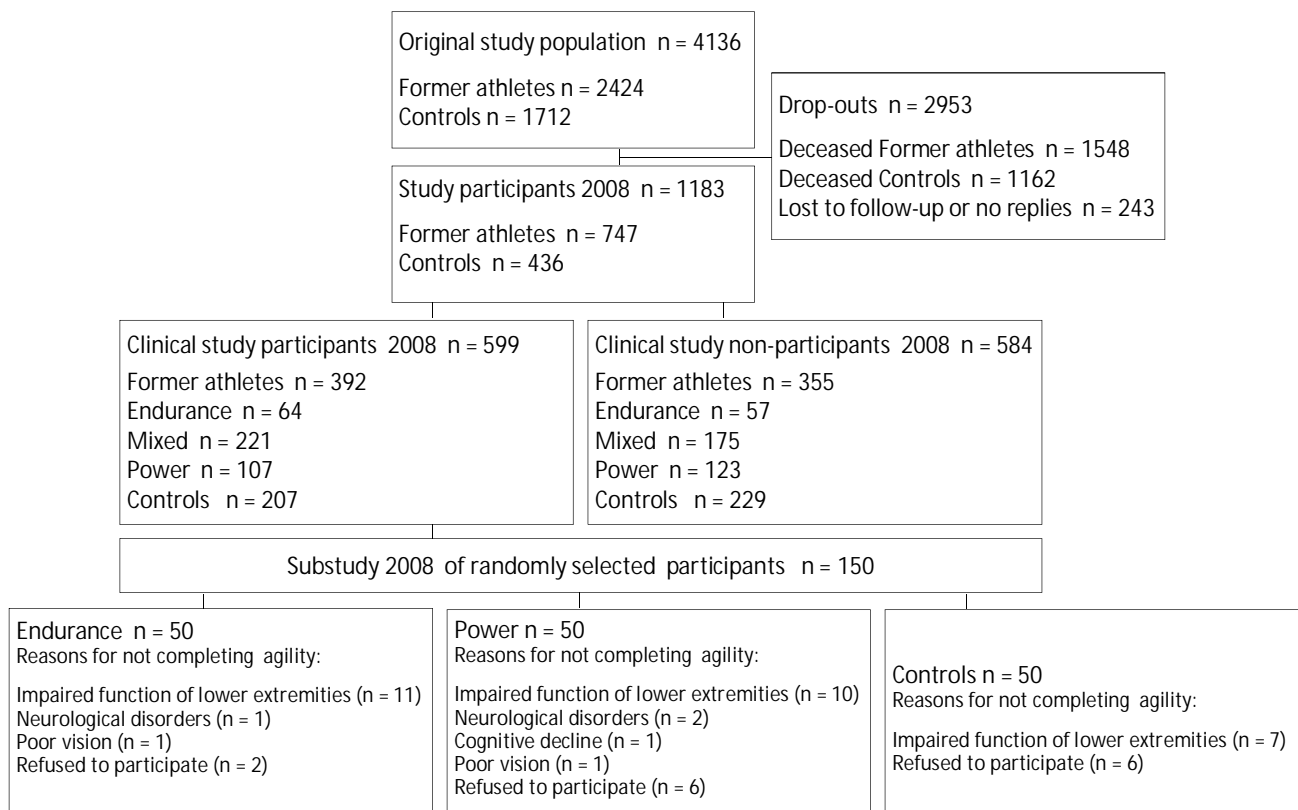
Original study population n = 4136

Former athletes n = 2424
Controls n = 1712

Drop-outs n = 2953

Deceased Former athletes n = 1548
Deceased Controls n = 1162
Lost to follow-up or no replies n = 243

Study participants 2008 n = 1183

Former athletes n = 747
Controls n = 436

Clinical study participants 2008 n = 599

Former athletes n = 392
Endurance n = 64
Mixed n = 221
Power n = 107
Controls n = 207

Clinical study non-participants 2008 n = 584

Former athletes n = 355
Endurance n = 57
Mixed n = 175
Power n = 123
Controls n = 229

Substudy 2008 of randomly selected participants n = 150

Endurance n = 50
Reasons for not completing agility:

Impaired function of lower extremities (n = 11)
Neurological disorders (n = 1)
Poor vision (n = 1)
Refused to participate (n = 2)

Power n = 50
Reasons for not completing agility:

Impaired function of lower extremities (n = 10)
Neurological disorders (n = 2)
Cognitive decline (n = 1)
Poor vision (n = 1)
Refused to participate (n = 6)

Controls n = 50
Reasons for not completing agility:

Impaired function of lower extremities (n = 7)
Refused to participate (n = 6)